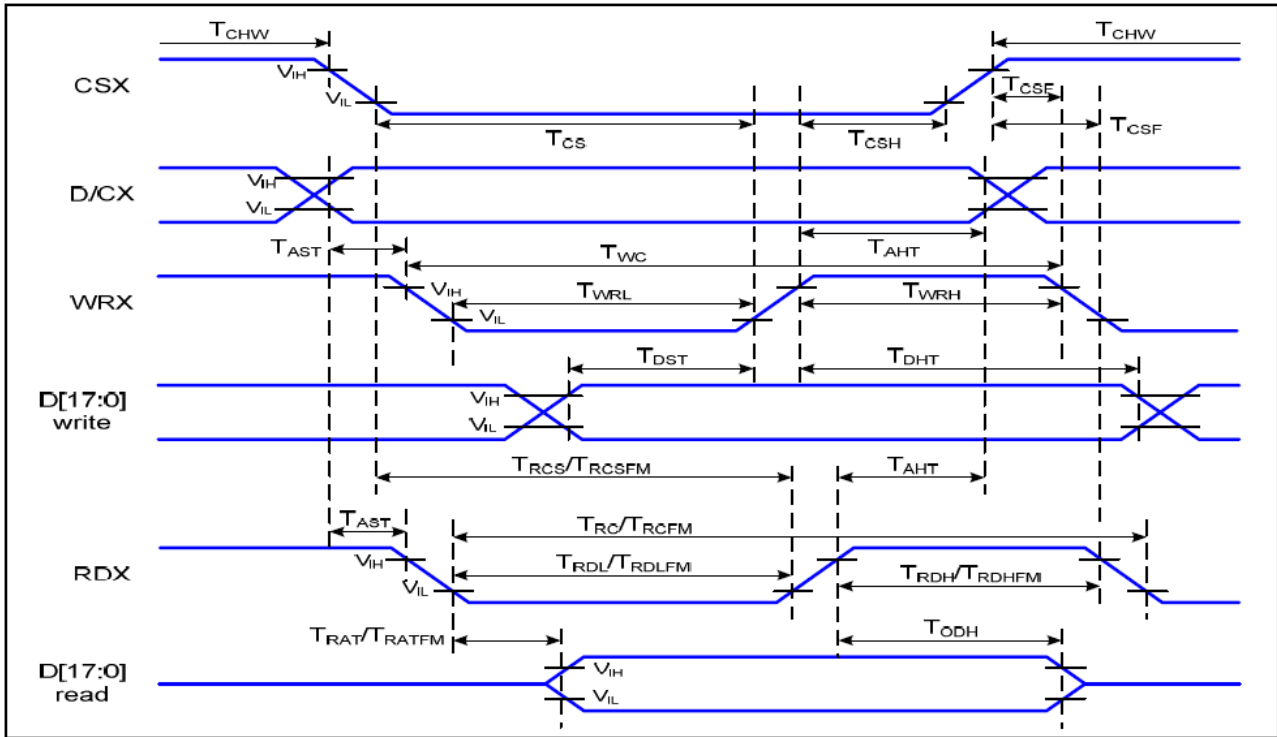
$T_{CHW}$

$T_{CHW}$

CSX

$V_{IH}$

$V_{IL}$

$T_{CSF}$

$T_{CS}$

$T_{CSH}$

$T_{CSF}$

D/CX

$V_{IH}$

$V_{IL}$

$T_{AST}$

$T_{WC}$

$T_{AHT}$

WRX

$V_{IH}$

$T_{WRL}$

$T_{WRH}$

$V_{IL}$

$T_{DST}$

$T_{DHT}$

D[17:0] write

$V_{IH}$

$V_{IL}$

$T_{RCS}/T_{RCSFM}$

$T_{AHT}$

$T_{AST}$

$T_{RC}/T_{RCFM}$

RDX

$V_{IH}$

$T_{RDL}/T_{RDLFM}$

$T_{RDH}/T_{RDHFM}$

$V_{IL}$

$T_{RAT}/T_{RATFM}$

$T_{ODH}$

D[17:0] read

$V_{IH}$

$V_{IL}$